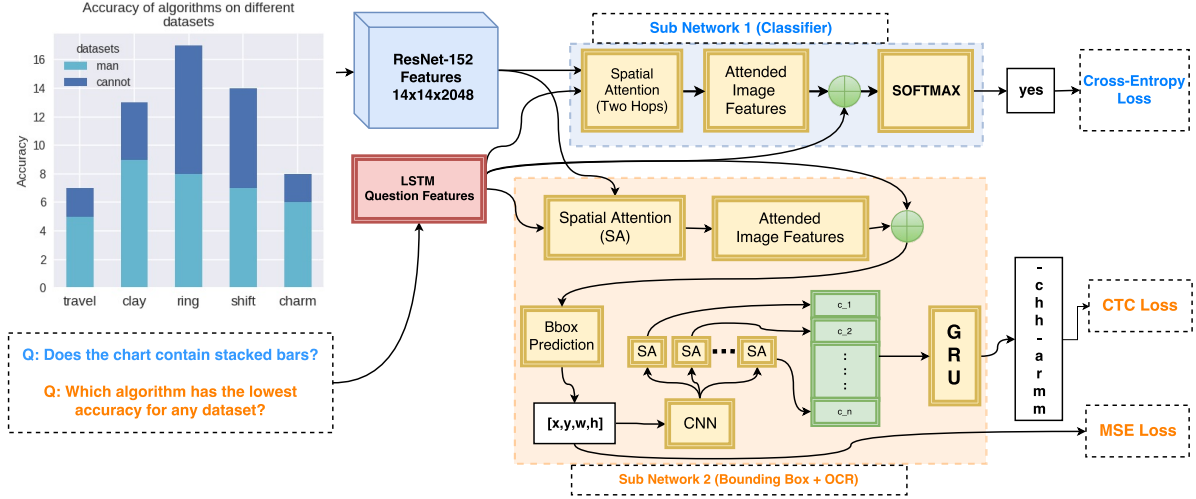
Accuracy of algorithms on different datasets

datasets
man
cannot

Accuracy

0
2
4
6
8
10
12
14
16

travel
clay
ring
shift
charm

ResNet-152 Features 14x14x2048

Sub Network 1 (Classifier)

Spatial Attention (Two Hops)

Attended Image Features

SOFTMAX

yes

Cross-Entropy Loss

LSTM Question Features

Spatial Attention (SA)

Attended Image Features

Bbox Prediction

SA

SA

SA

c_1
c_2
:
:
c_n

GRU

-
c
h
h
-
a
r
m
m

CTC Loss

[x,y,w,h]

CNN

MSE Loss

Q: Does the chart contain stacked bars?

Q: Which algorithm has the lowest accuracy for any dataset?

Sub Network 2 (Bounding Box + OCR)